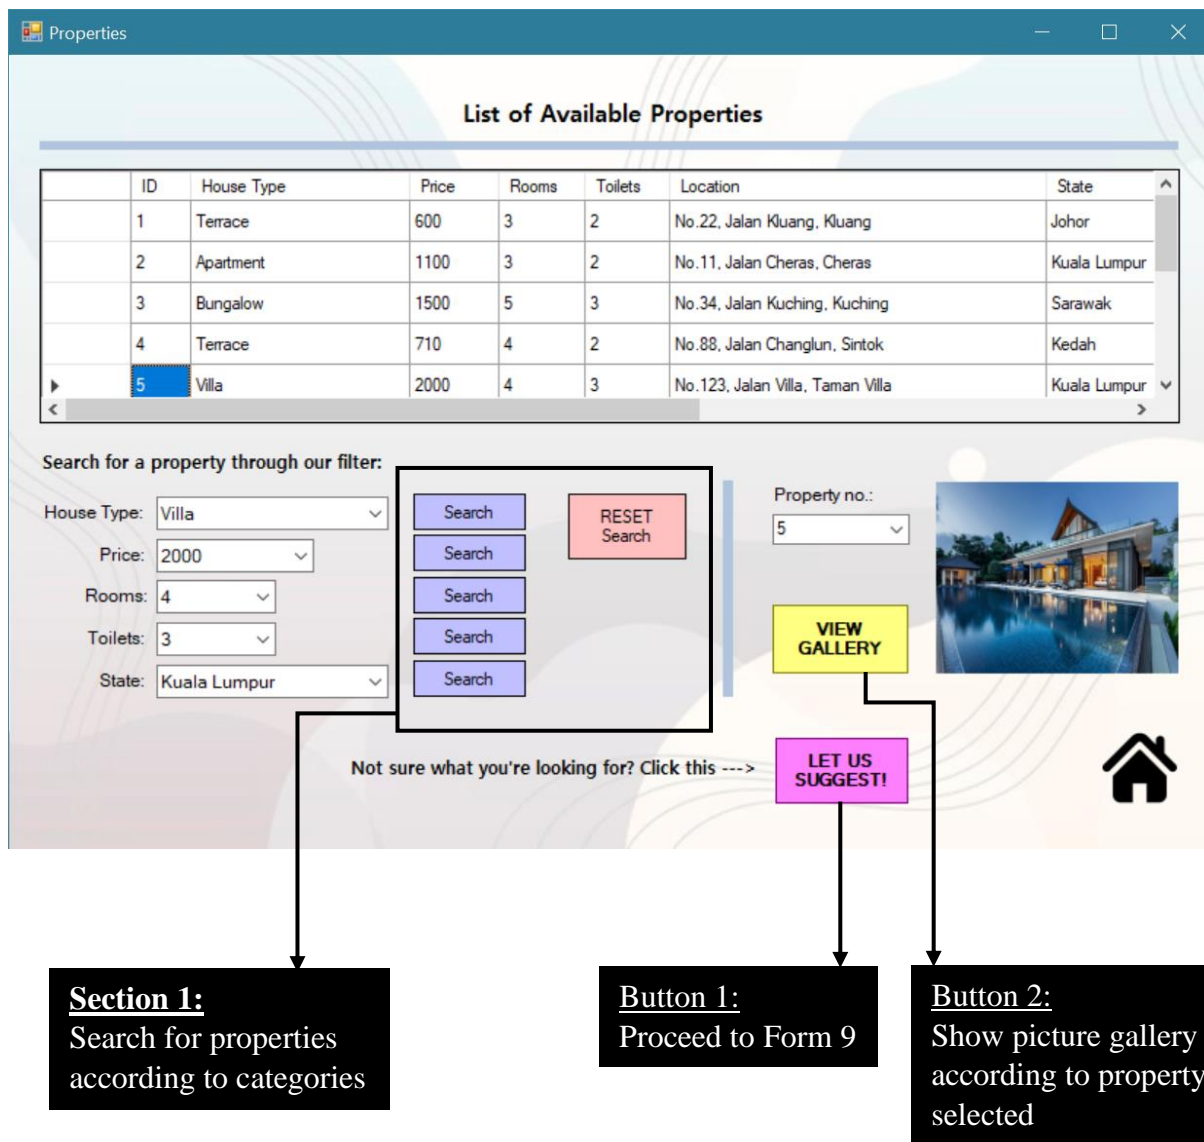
Properties

List of Available Properties

| | ID | House Type | Price | Rooms | Toilets | Location | State |
|---|---|---|---|---|---|---|---|
| | 1 | Terrace | 600 | 3 | 2 | No.22, Jalan Kluang, Kluang | Johor |
| | 2 | Apartment | 1100 | 3 | 2 | No.11, Jalan Cheras, Cheras | Kuala Lumpur |
| | 3 | Bungalow | 1500 | 5 | 3 | No.34, Jalan Kuching, Kuching | Sarawak |
| | 4 | Terrace | 710 | 4 | 2 | No.88, Jalan Changlun, Sintok | Kedah |
| ▸ | 5 | Villa | 2000 | 4 | 3 | No.123, Jalan Villa, Taman Villa | Kuala Lumpur |

Search for a property through our filter:

House Type: Villa
Price: 2000
Rooms: 4
Toilets: 3
State: Kuala Lumpur

Search
Search
Search
Search
Search

RESET Search

Property no.: 5

VIEW GALLERY

Not sure what you're looking for? Click this --->

LET US SUGGEST!

Section 1:
Search for properties according to categories

Button 1:
Proceed to Form 9

Button 2:
Show picture gallery according to property selected